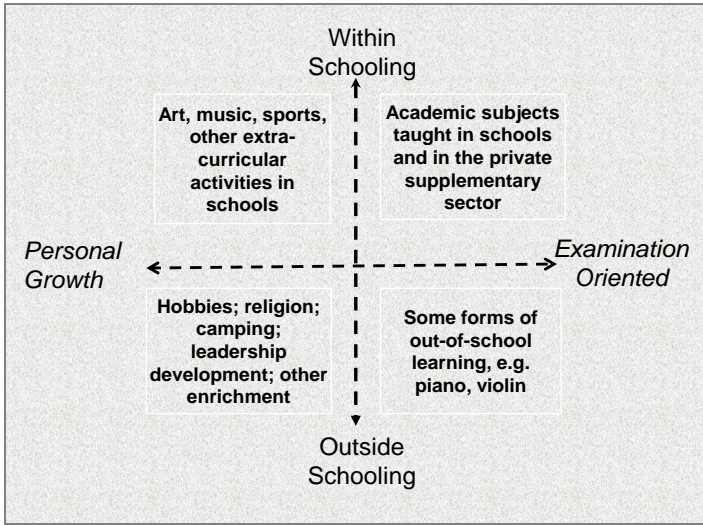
Within Schooling

Art, music, sports, other extracurricular activities in schools

Academic subjects taught in schools and in the private supplementary sector

Personal Growth

Examination Oriented

Hobbies; religion; camping; leadership development; other enrichment

Some forms of out-of-school learning, e.g. piano, violin

Outside Schooling